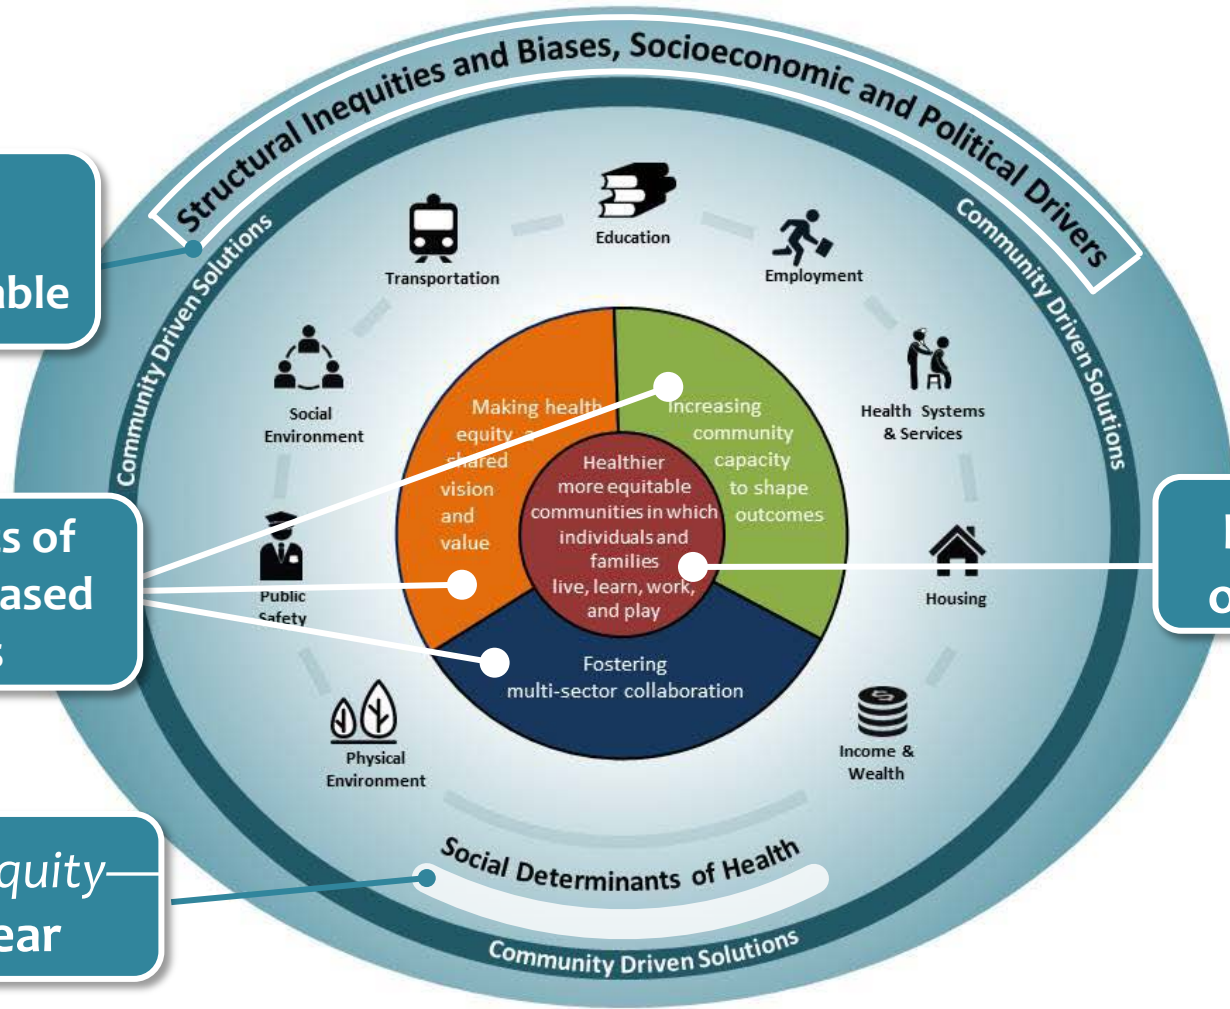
Structural Inequities and Biases, Socioeconomic and Political Drivers

Community Driven Solutions

Community Driven Solutions

nble

Education

Transportation

Employment

Social Environment

Health Systems & Services

Making health equity a shared vision and value

Increasing community capacity to shape outcomes

Healthier more equitable communities in which individuals and families live, learn, work, and play

s of
ased
s

Public Safety

Housing

Fostering multi-sector collaboration

Physical Environment

Income & Wealth

quity—
ear

Social Determinants of Health

Community Driven Solutions